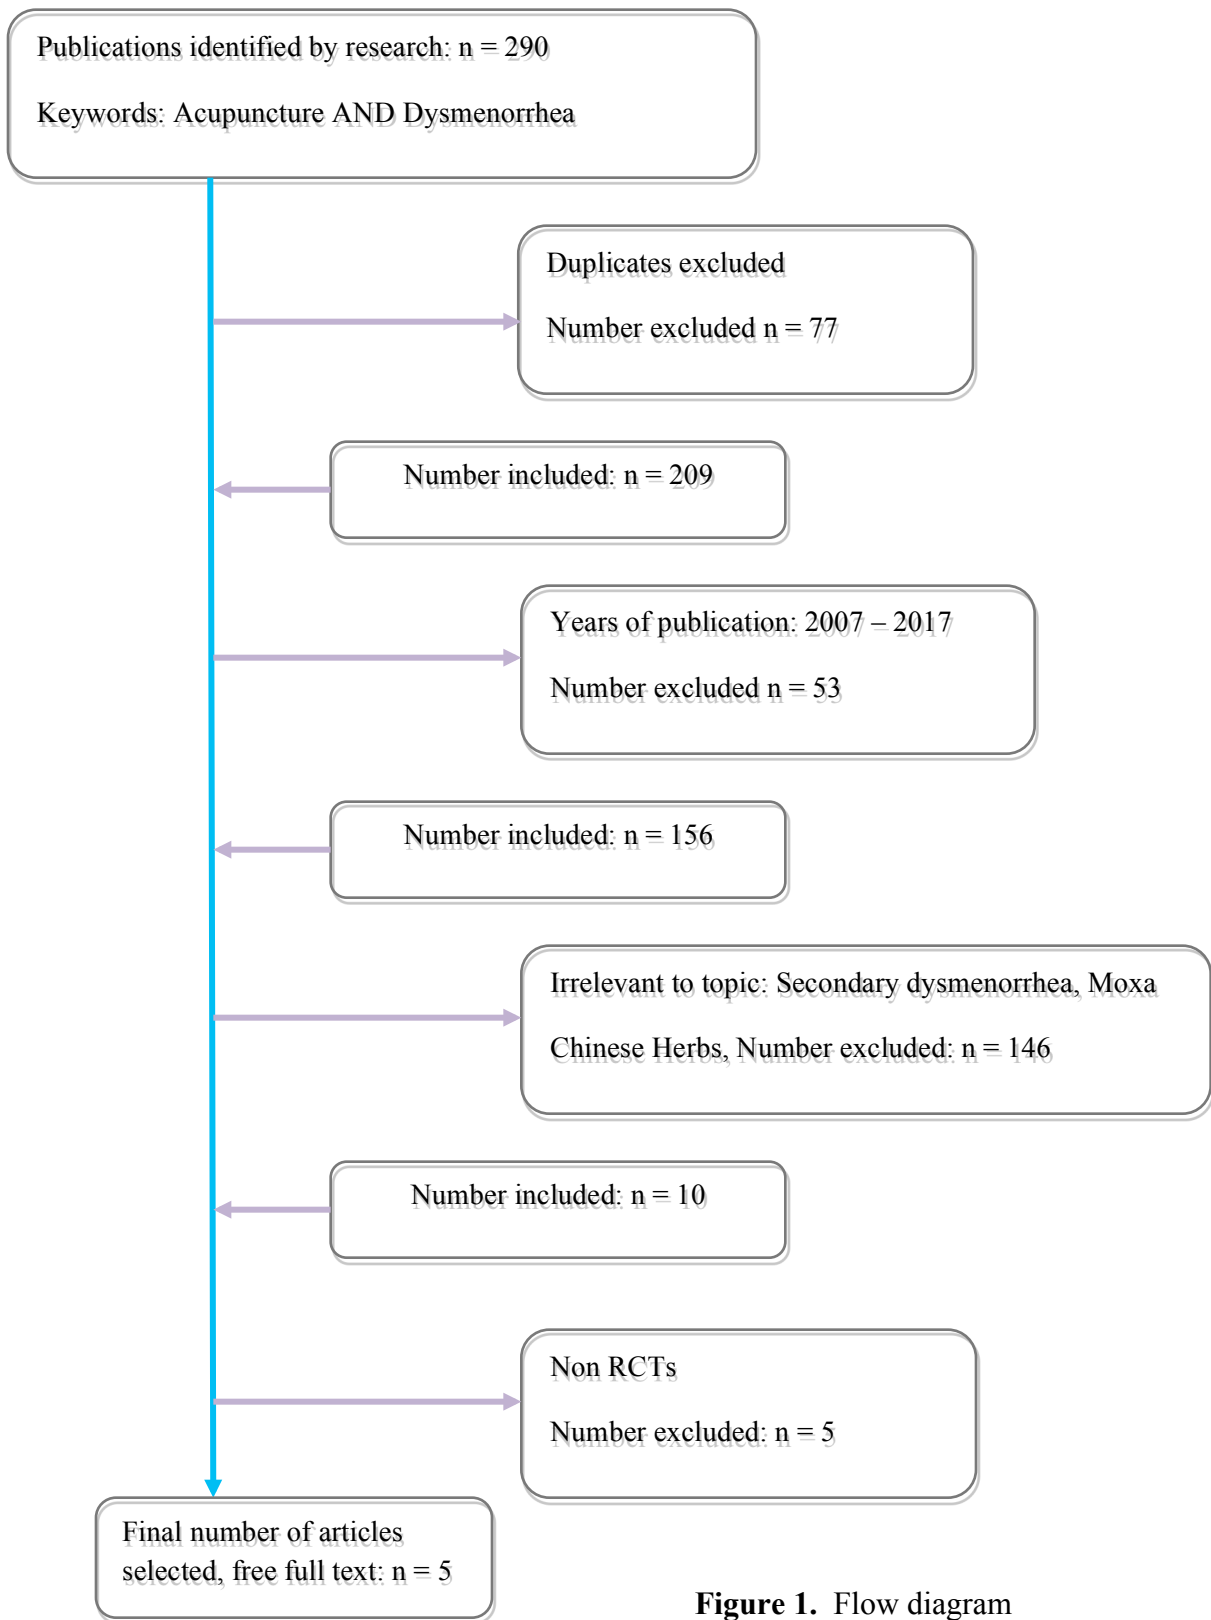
Publications identified by research: n = 290

Keywords: Acupuncture AND Dysmenorrhea

Duplicates excluded

Number excluded n = 77

Number included: n = 209

Years of publication: 2007 – 2017

Number excluded n = 53

Number included: n = 156

Irrelevant to topic: Secondary dysmenorrhea, Moxa

Chinese Herbs, Number excluded: n = 146

Number included: n = 10

Non RCTs

Number excluded: n = 5

Final number of articles selected, free full text: n = 5

**Figure 1.** Flow diagram